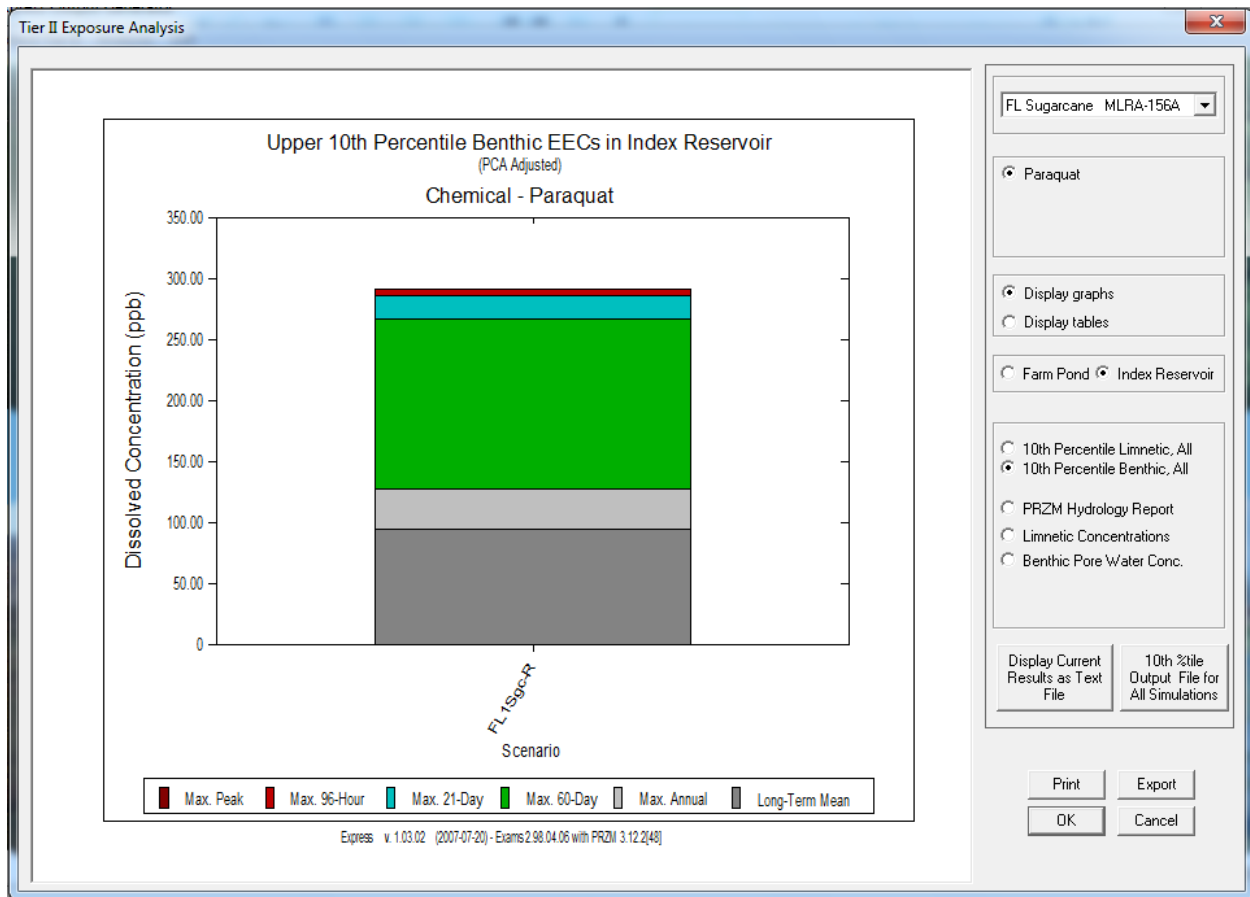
Tier II Exposure Analysis

Upper 10th Percentile Benthic EECs in Index Reservoir
(PCA Adjusted)
Chemical - Paraquat

Dissolved Concentration (ppb)

350.00
300.00
250.00
200.00
150.00
100.00
50.00
0

FL1Sgc-R
Scenario

Max. Peak
Max. 96-Hour
Max. 21-Day
Max. 60-Day
Max. Annual
Long-Term Mean

Express v. 1.03.02 (2007-07-20) - Exams 2.98.04.06 with PRZM 3.12.2[48]

FL Sugarcane MLRA-156A

Paraquat

Display graphs
Display tables

Farm Pond
Index Reservoir

10th Percentile Limnetic, All
10th Percentile Benthic, All

PRZM Hydrology Report
Limnetic Concentrations
Benthic Pore Water Conc.

Display Current Results as Text File
10th %tile Output File for All Simulations

Print
Export
OK
Cancel